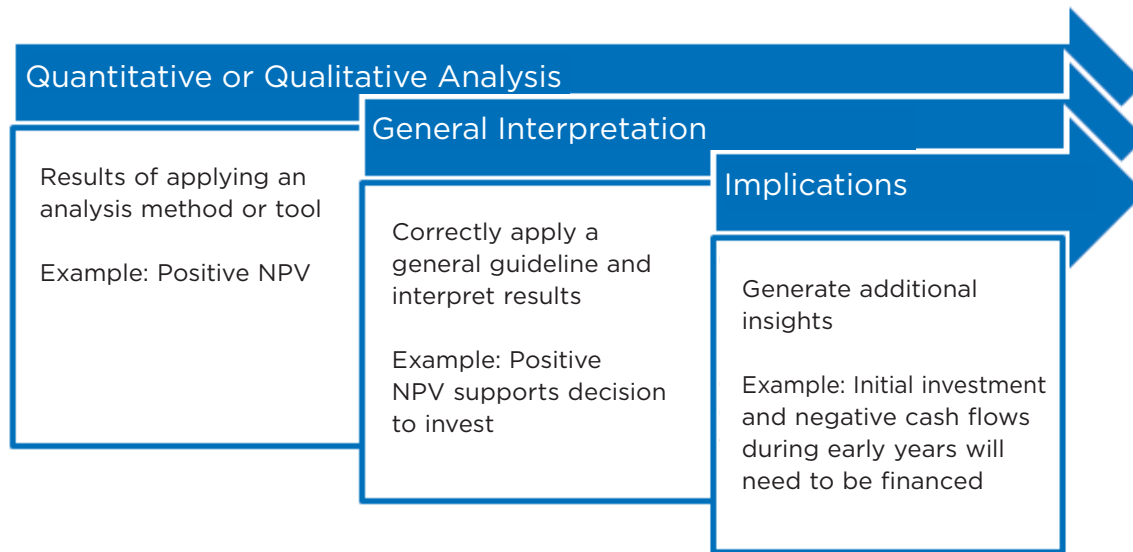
Quantitative or Qualitative Analysis

Results of applying an analysis method or tool

Example: Positive NPV

General Interpretation

Correctly apply a general guideline and interpret results

Example: Positive NPV supports decision to invest

Implications

Generate additional insights

Example: Initial investment and negative cash flows during early years will need to be financed